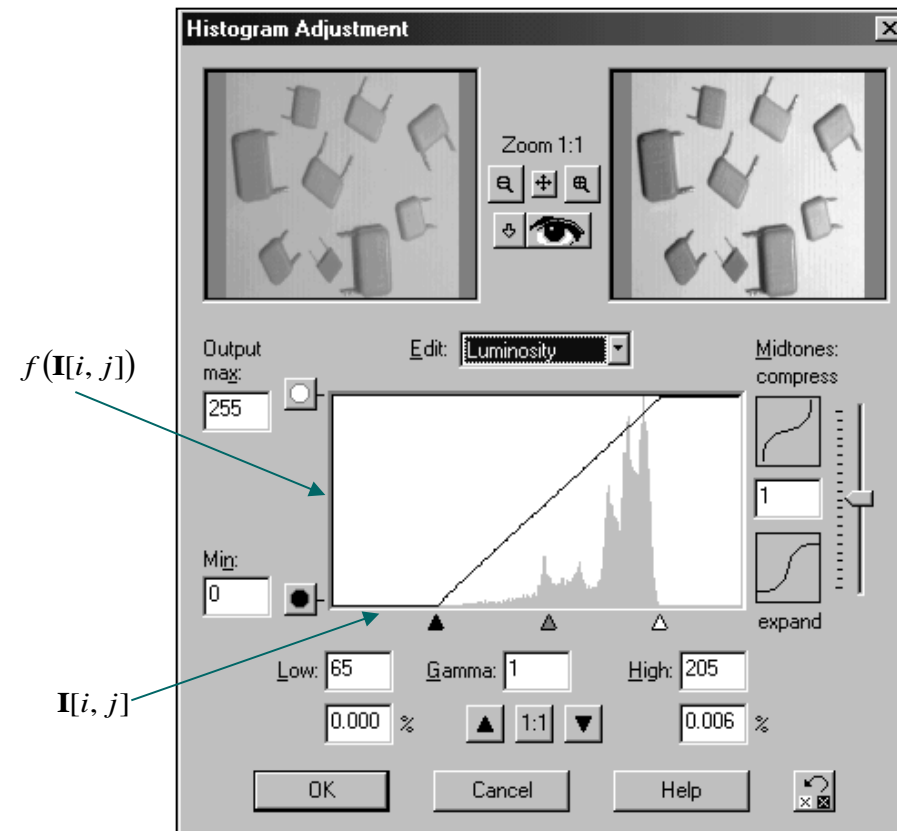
Histogram Adjustment

Zoom 1:1

$f(\mathbf{I}[i,j])$

Output max:

255

Edit: Luminosity

Midtones: compress

1

expand

Min:

0

$\mathbf{I}[i,j]$

Low: 65

Gamma: 1

High: 205

0.000 %

1:1

0.006 %

OK

Cancel

Help